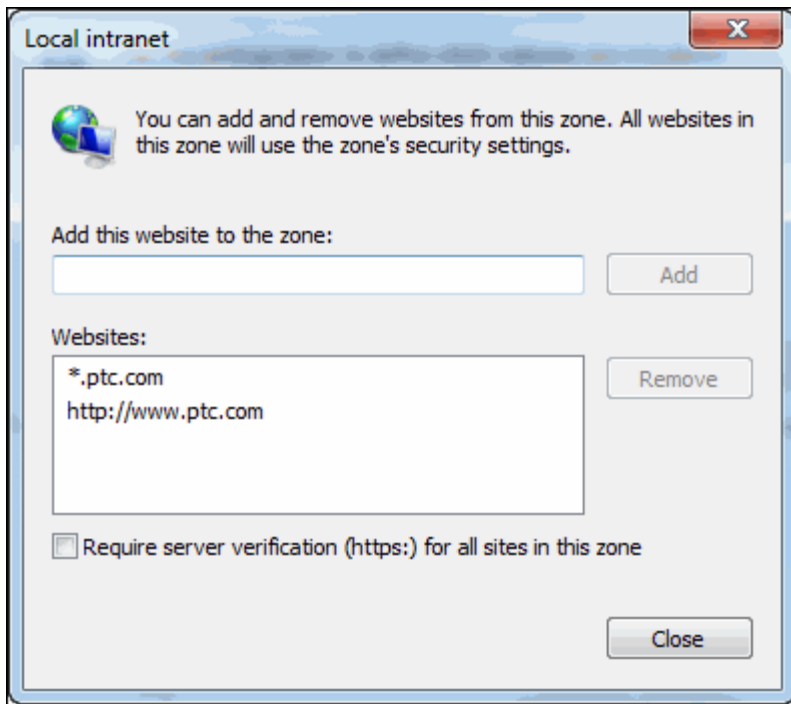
Local intranet

X

You can add and remove websites from this zone. All websites in this zone will use the zone's security settings.

Add this website to the zone:

Add

Websites:

*.ptc.com
http://www.ptc.com

Remove

Require server verification (https:) for all sites in this zone

Close